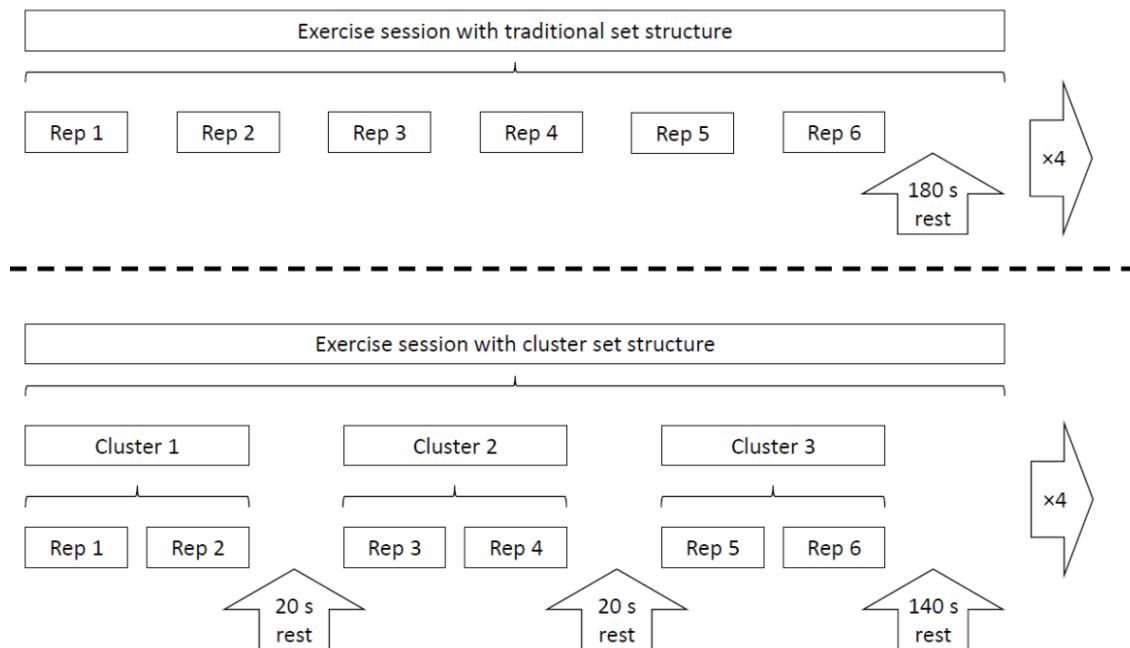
Exercise session with traditional set structure

Rep 1 Rep 2 Rep 3 Rep 4 Rep 5 Rep 6

180 s rest

×4

Exercise session with cluster set structure

Cluster 1 Cluster 2 Cluster 3

Rep 1 Rep 2 Rep 3 Rep 4 Rep 5 Rep 6

20 s rest

20 s rest

140 s rest

×4